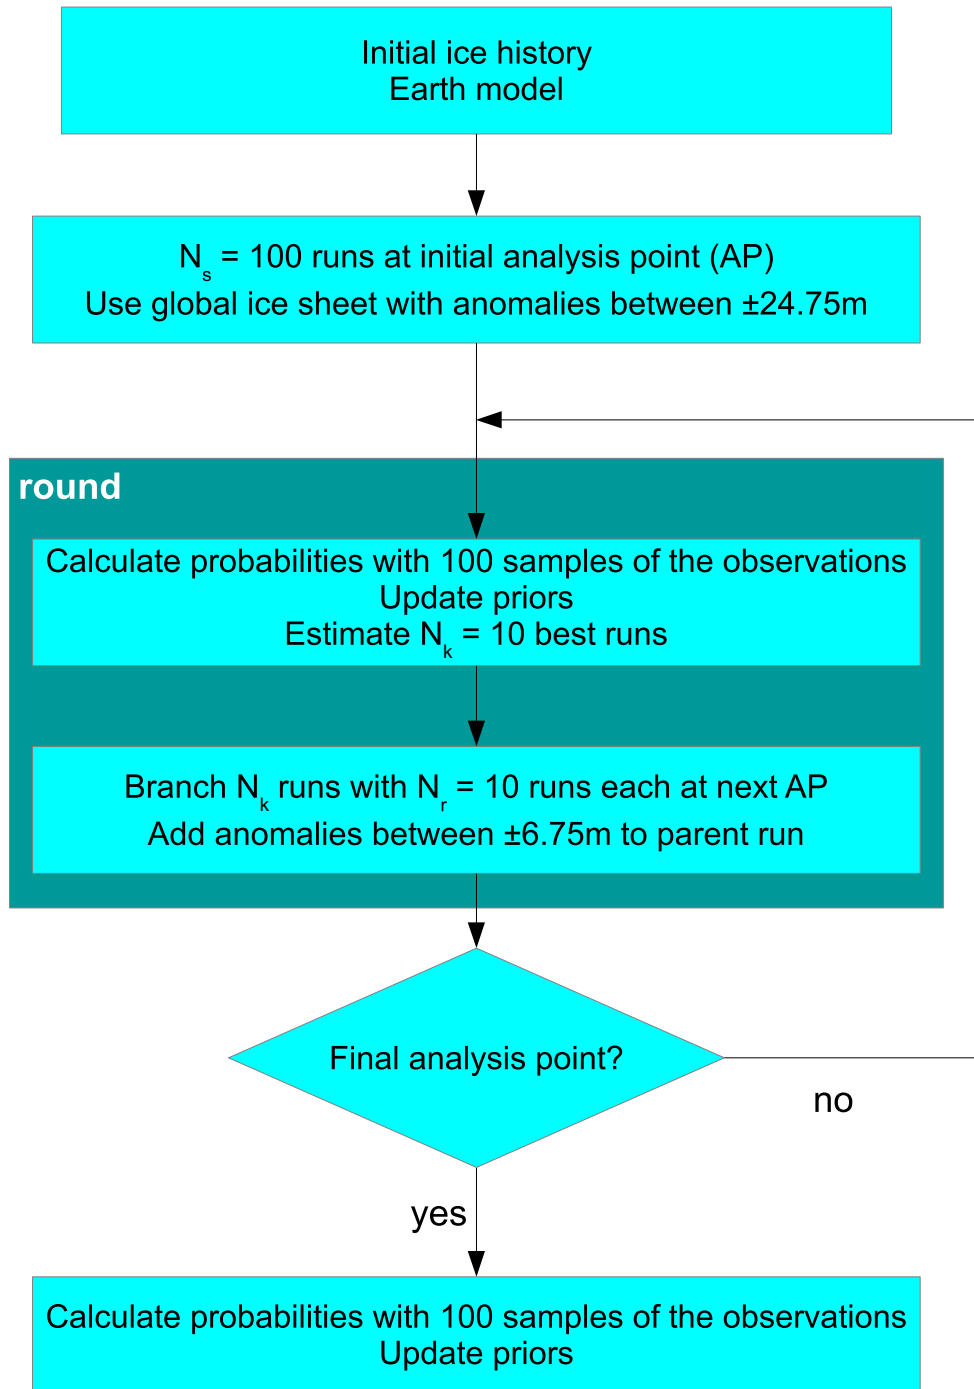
Initial ice history
Earth model

$N_s$ = 100 runs at initial analysis point (AP)
Use global ice sheet with anomalies between ±24.75m

round

Calculate probabilities with 100 samples of the observations
Update priors
Estimate $N_k$ = 10 best runs

Branch $N_k$ runs with $N_r$ = 10 runs each at next AP
Add anomalies between ±6.75m to parent run

Final analysis point?

no

yes

Calculate probabilities with 100 samples of the observations
Update priors